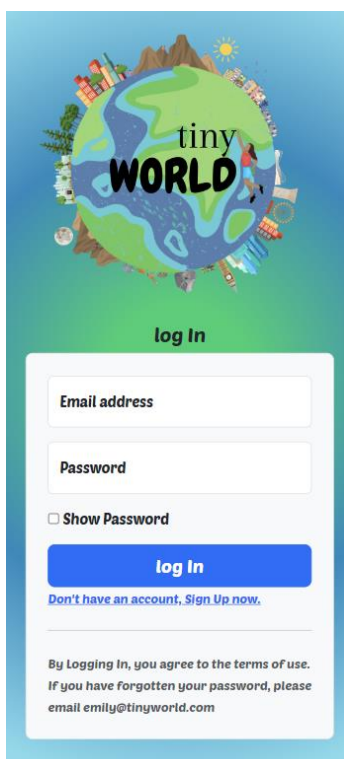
tiny
WORLD

log In

Email address

Password

Show Password

log In

Don't have an account, Sign Up now.

By Logging In, you agree to the terms of use. If you have forgotten your password, please email emily@tinyworld.com